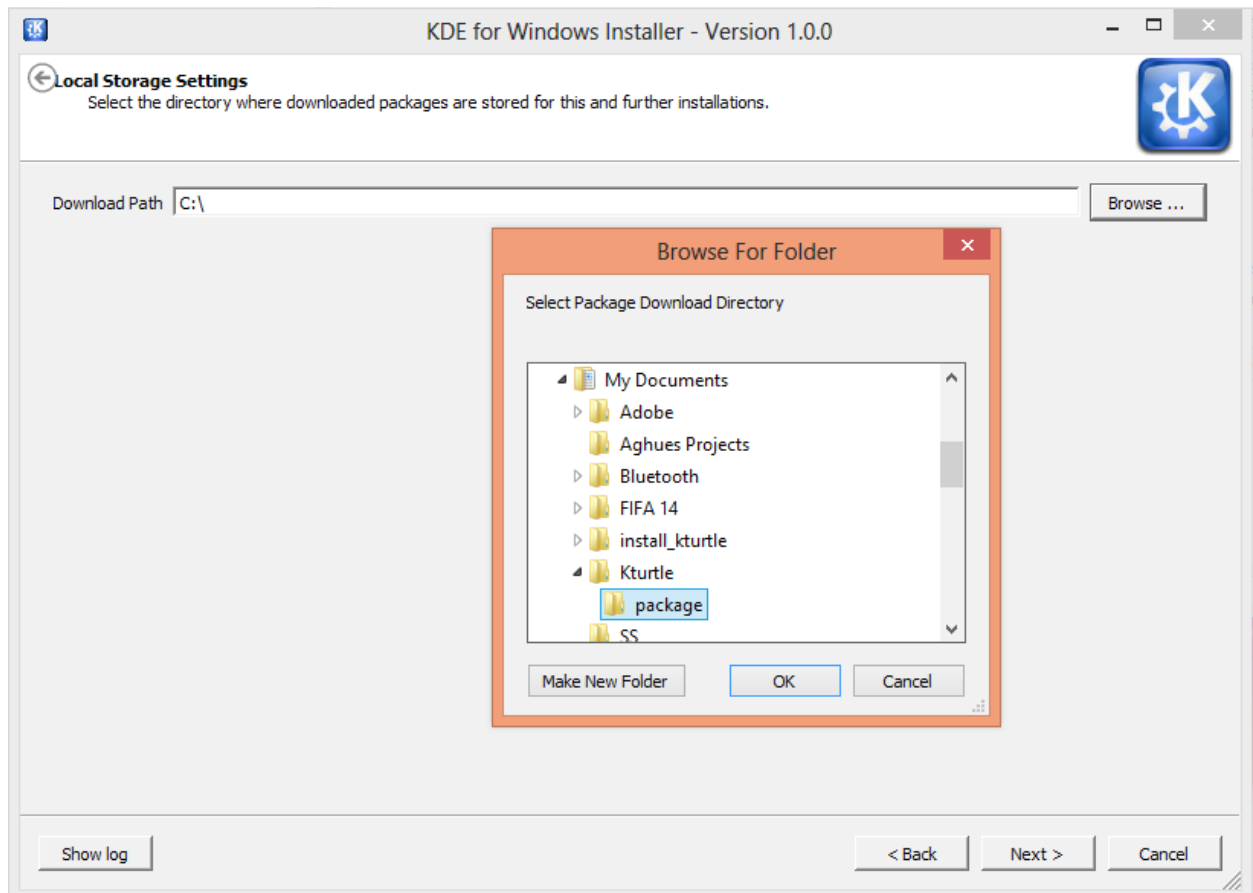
KDE for Windows Installer - Version 1.0.0

Local Storage Settings
Select the directory where downloaded packages are stored for this and further installations.

Download Path C:\ Browse ...

Browse For Folder

Select Package Download Directory

My Documents
Adobe
Aghues Projects
Bluetooth
FIFA 14
install_kturtle
Kturtle
package
SS

Make New Folder OK Cancel

Show log

< Back Next > Cancel